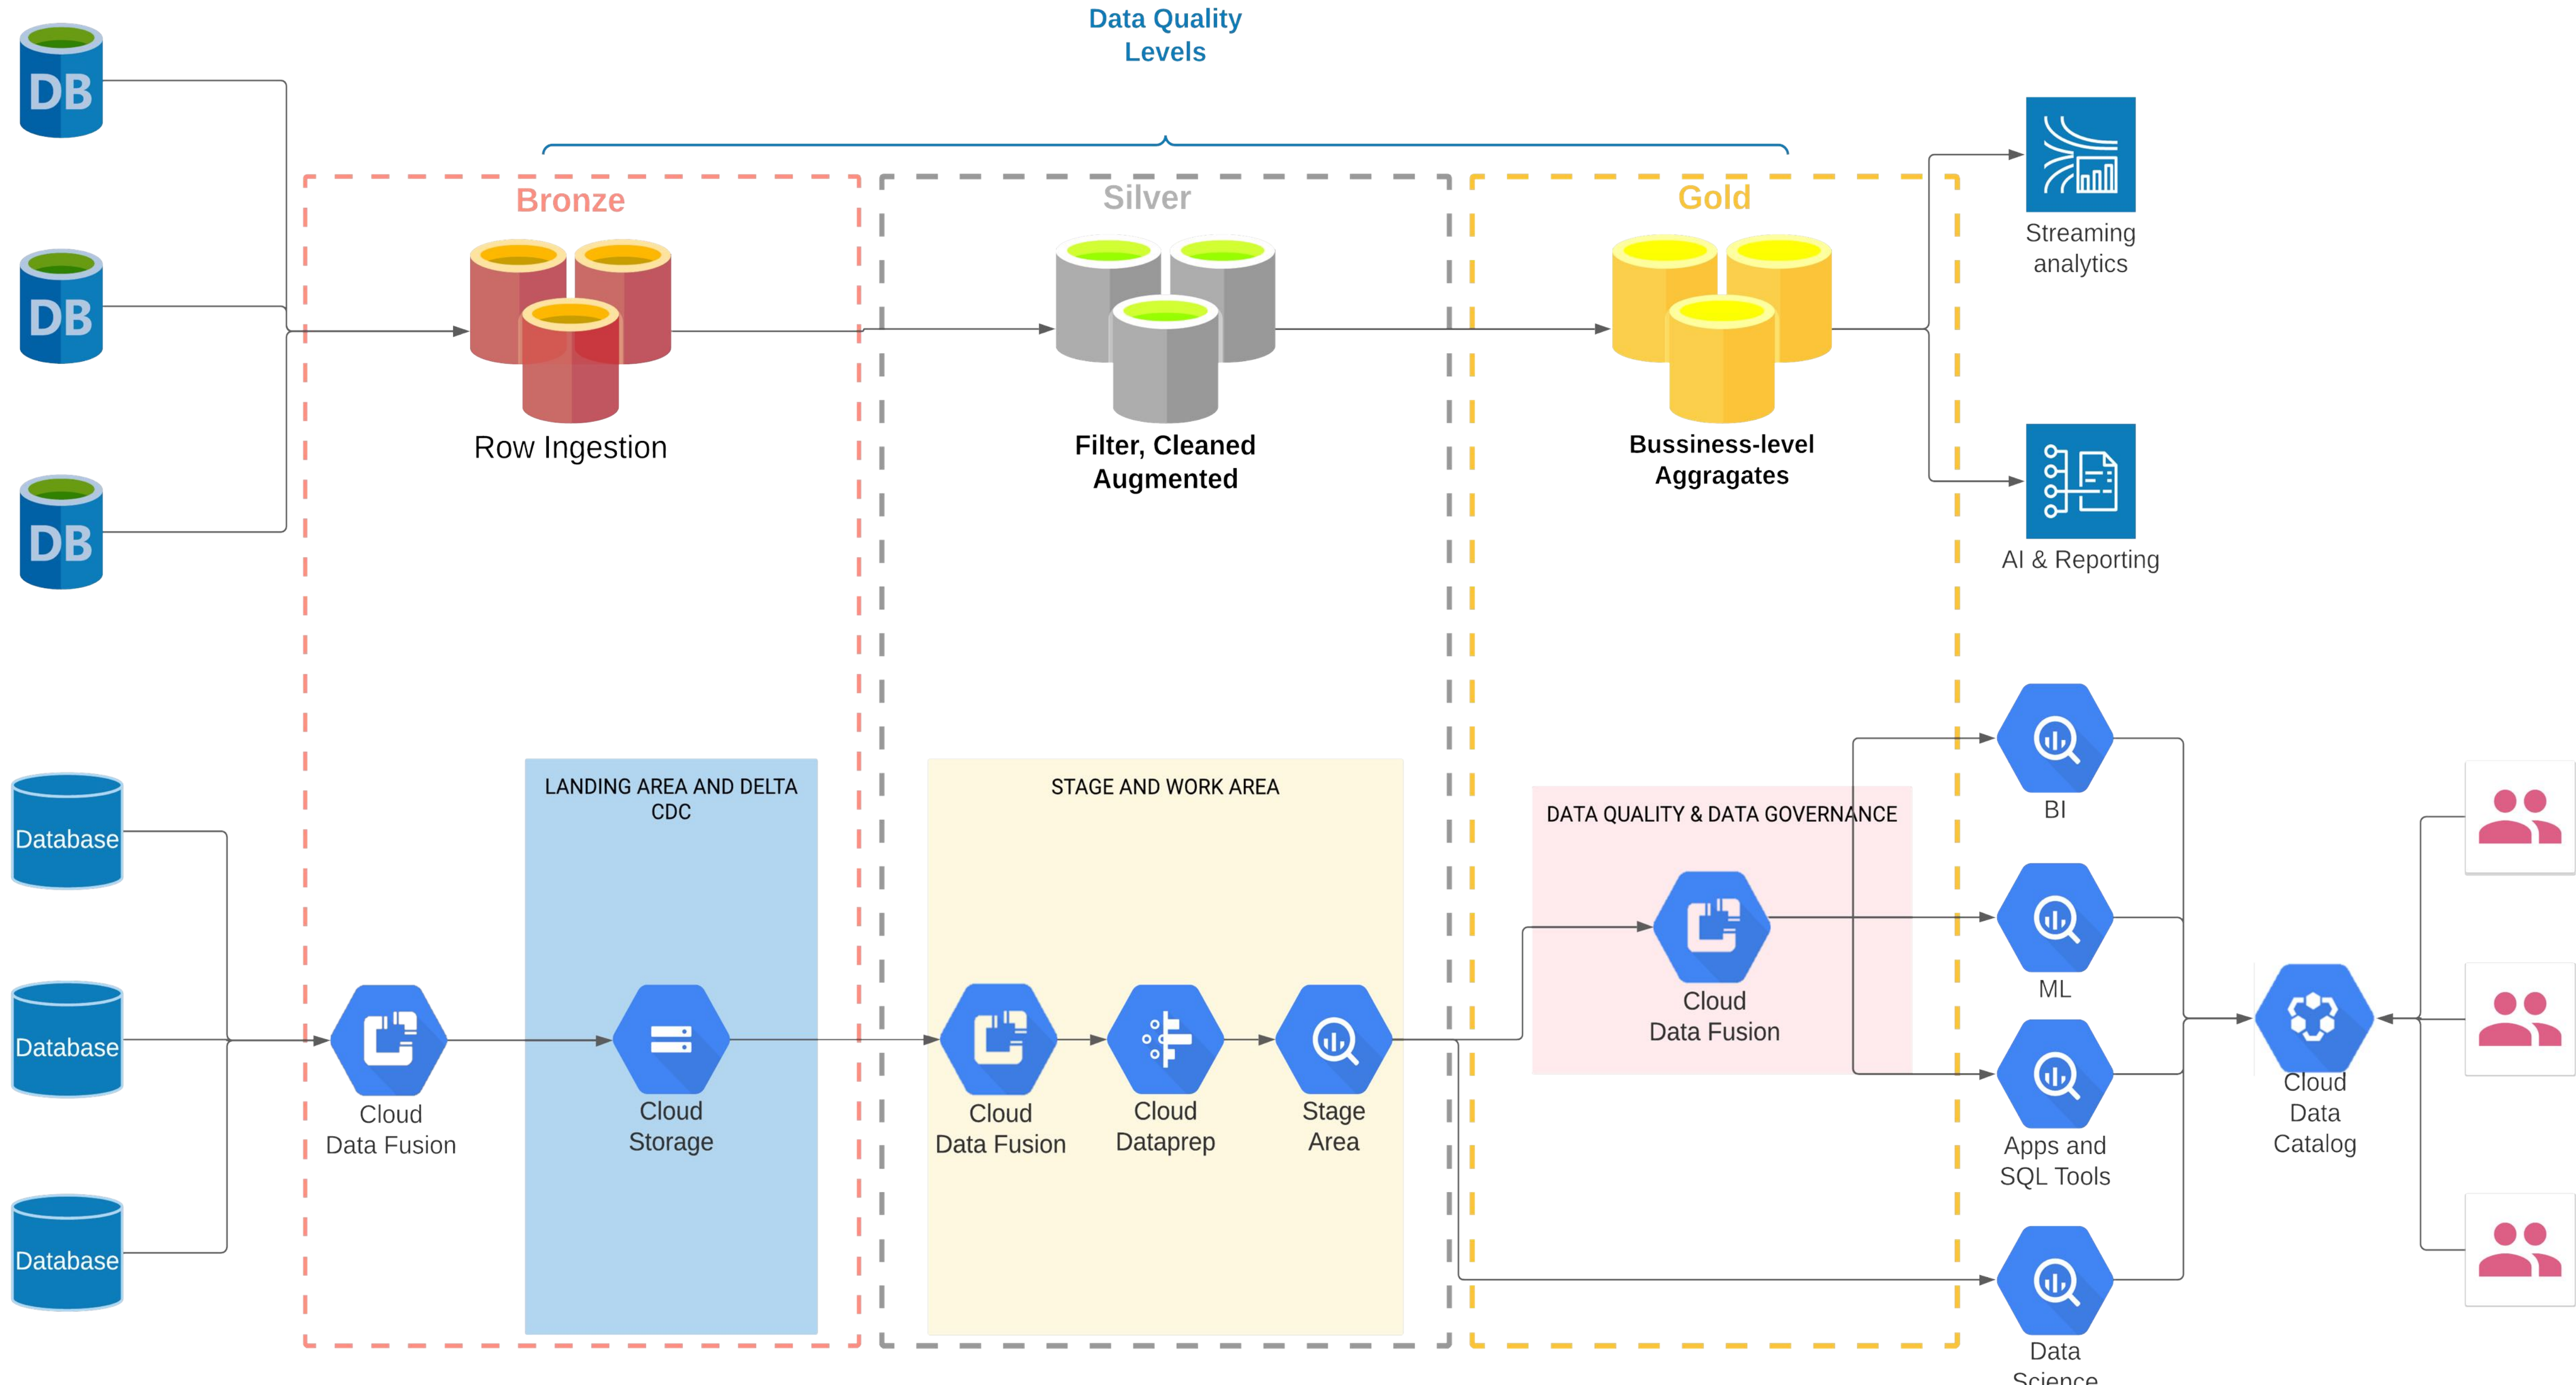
Data Quality Levels

DB
DB
DB

Bronze
Row Ingestion

Silver
Filter, Cleaned Augmented

Gold
Bussiness-level Aggragates

Streaming analytics

AI & Reporting

Database
Database
Database

Cloud Data Fusion

LANDING AREA AND DELTA CDC
Cloud Storage

STAGE AND WORK AREA
Cloud Data Fusion
Cloud Dataprep
Stage Area

DATA QUALITY & DATA GOVERNANCE
Cloud Data Fusion

BI
ML
Apps and SQL Tools
Data Science

Cloud Data Catalog